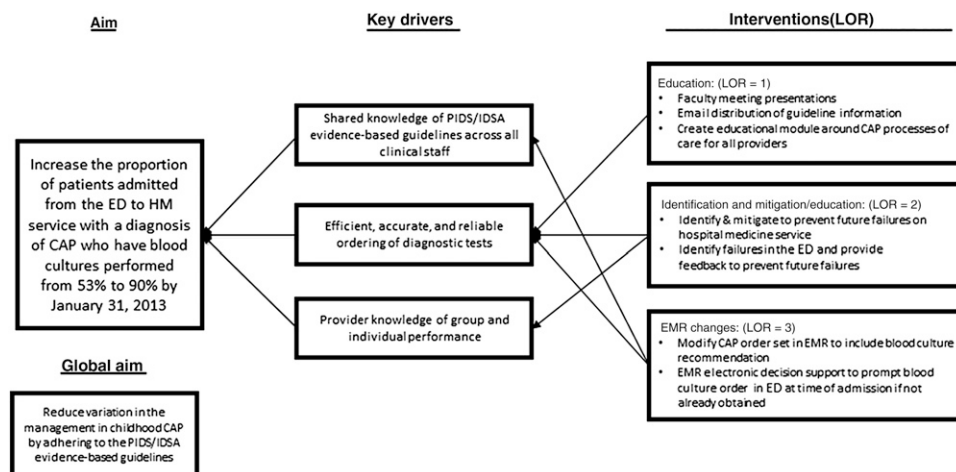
Aim

Key drivers

Interventions(LOR)

Increase the proportion of patients admitted from the ED to HM service with a diagnosis of CAP who have blood cultures performed from 53% to 90% by January 31, 2013

Global aim

Reduce variation in the management in childhood CAP by adhering to the PIDS/IDSA evidence-based guidelines

Shared knowledge of PIDS/IDSA evidence-based guidelines across all clinical staff

Efficient, accurate, and reliable ordering of diagnostic tests

Provider knowledge of group and individual performance

Education: (LOR = 1)
• Faculty meeting presentations
• Email distribution of guideline information
• Create educational module around CAP processes of care for all providers

Identification and mitigation/education: (LOR = 2)
• Identify & mitigate to prevent future failures on hospital medicine service
• Identify failures in the ED and provide feedback to prevent future failures

EMR changes: (LOR = 3)
• Modify CAP order set in EMR to include blood culture recommendation
• EMR electronic decision support to prompt blood culture order in ED at time of admission if not already obtained